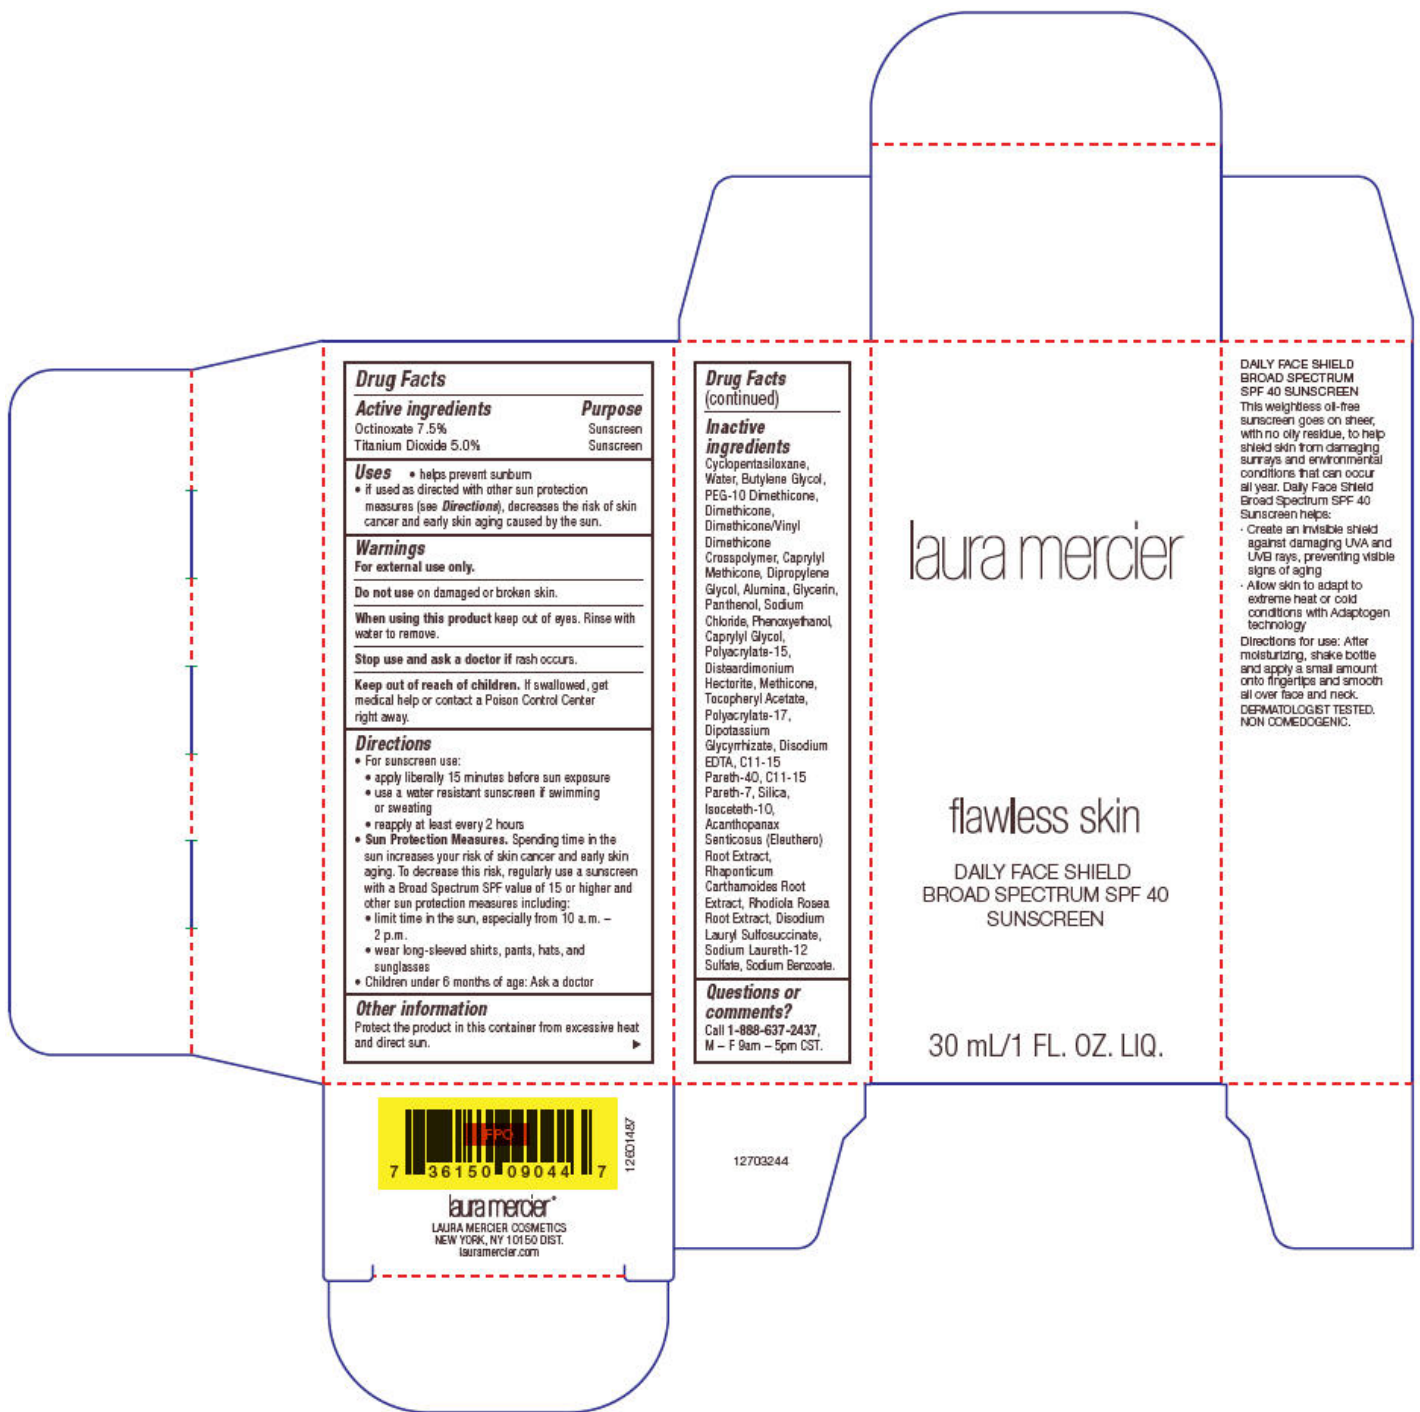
Drug Facts

| Active ingredients | Purpose |
|---|---|
| Octinoxate 7.5% | Sunscreen |
| Titanium Dioxide 5.0% | Sunscreen |

Uses • helps prevent sunburn
• if used as directed with other sun protection measures (see Directions), decreases the risk of skin cancer and early skin aging caused by the sun.

Warnings
For external use only.

Do not use on damaged or broken skin.

When using this product keep out of eyes. Rinse with water to remove.

Stop use and ask a doctor if rash occurs.

Keep out of reach of children. If swallowed, get medical help or contact a Poison Control Center right away.

Directions
• For sunscreen use:
• apply liberally 15 minutes before sun exposure
• use a water resistant sunscreen if swimming or sweating
• reapply at least every 2 hours
• Sun Protection Measures. Spending time in the sun increases your risk of skin cancer and early skin aging. To decrease this risk, regularly use a sunscreen with a Broad Spectrum SPF value of 15 or higher and other sun protection measures including:
• limit time in the sun, especially from 10 a.m. – 2 p.m.
• wear long-sleeved shirts, pants, hats, and sunglasses
• Children under 6 months of age: Ask a doctor

Other information
Protect the product in this container from excessive heat and direct sun.

Drug Facts (continued)

Inactive ingredients
Cyclopentasiloxane, Water, Butylene Glycol, PEG-10 Dimethicone, Dimethicone, Dimethicone/Vinyl Dimethicone Crosspolymer, Caprylyl Methicone, Dipropylene Glycol, Alumina, Glycerin, Panthenol, Sodium Chloride, Phenoxyethanol, Caprylyl Glycol, Polyacrylate-15, Disteardimonium Hectorite, Methicone, Tocopheryl Acetate, Polyacrylate-17, Dipotassium Glycyrrhizate, Disodium EDTA, C11-15 Pareth-40, C11-15 Pareth-7, Silica, Isoceteth-10, Acanthopanax Senticosus (Eleuthero) Root Extract, Rhaponticum Carthamoides Root Extract, Rhodiola Rosea Root Extract, Disodium Lauryl Sulfosuccinate, Sodium Laureth-12 Sulfate, Sodium Benzoate.

Questions or comments?
Call 1-888-637-2437, M – F 9am – 5pm CST.

laura mercier

flawless skin

DAILY FACE SHIELD
BROAD SPECTRUM SPF 40
SUNSCREEN

30 mL/1 FL. OZ. LIQ.

DAILY FACE SHIELD
BROAD SPECTRUM
SPF 40 SUNSCREEN
This weightless oil-free sunscreen goes on sheer, with no oily residue, to help shield skin from damaging sunrays and environmental conditions that can occur all year. Daily Face Shield Broad Spectrum SPF 40 Sunscreen helps:
· Create an invisible shield against damaging UVA and UVB rays, preventing visible signs of aging
· Allow skin to adapt to extreme heat or cold conditions with Adaptogen technology
Directions for use: After moisturizing, shake bottle and apply a small amount onto fingertips and smooth all over face and neck.
DERMATOLOGIST TESTED.
NON COMEDOGENIC.

FPO
7 36150 09044 7
12601457

laura mercier®
LAURA MERCIER COSMETICS
NEW YORK, NY 10150 DIST.
lauramercier.com

12703244